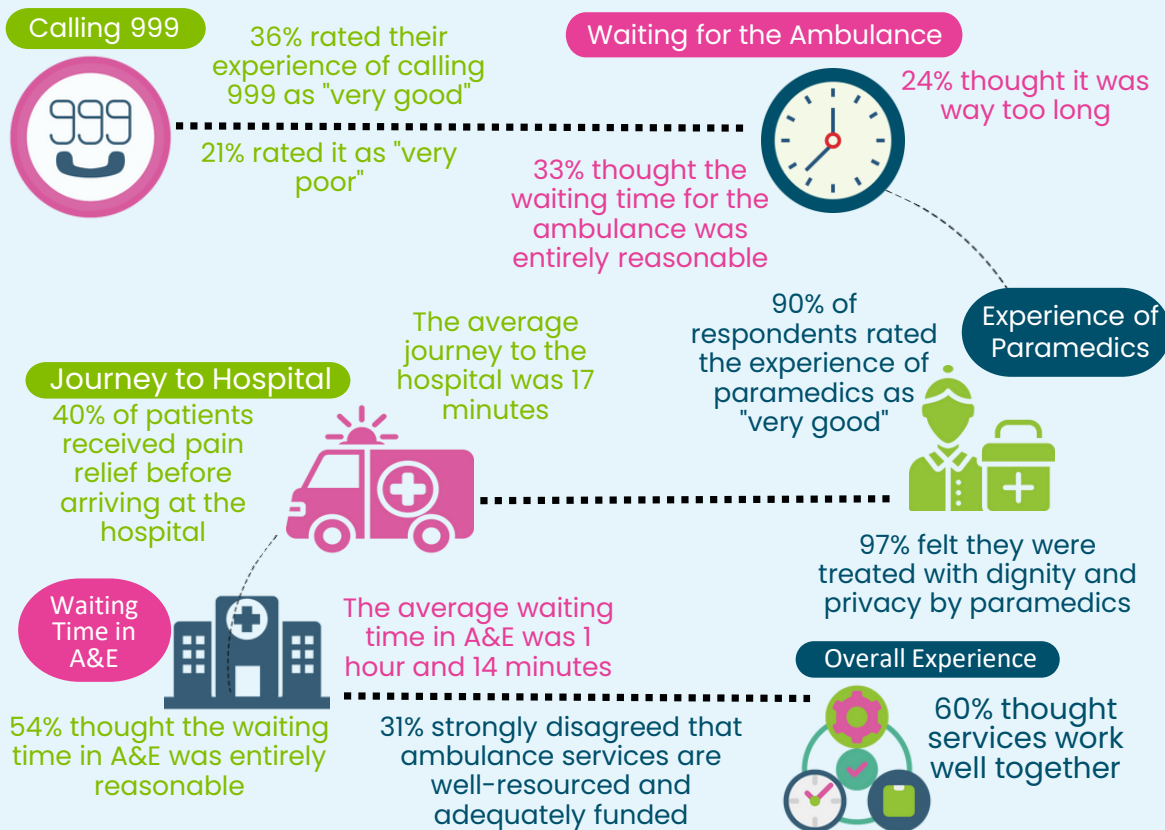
Calling 999

999

36% rated their experience of calling 999 as "very good"

21% rated it as "very poor"

Waiting for the Ambulance

24% thought it was way too long

33% thought the waiting time for the ambulance was entirely reasonable

Experience of Paramedics

90% of respondents rated the experience of paramedics as "very good"

97% felt they were treated with dignity and privacy by paramedics

Journey to Hospital

40% of patients received pain relief before arriving at the hospital

The average journey to the hospital was 17 minutes

Waiting Time in A&E

The average waiting time in A&E was 1 hour and 14 minutes

54% thought the waiting time in A&E was entirely reasonable

31% strongly disagreed that ambulance services are well-resourced and adequately funded

Overall Experience

60% thought services work well together